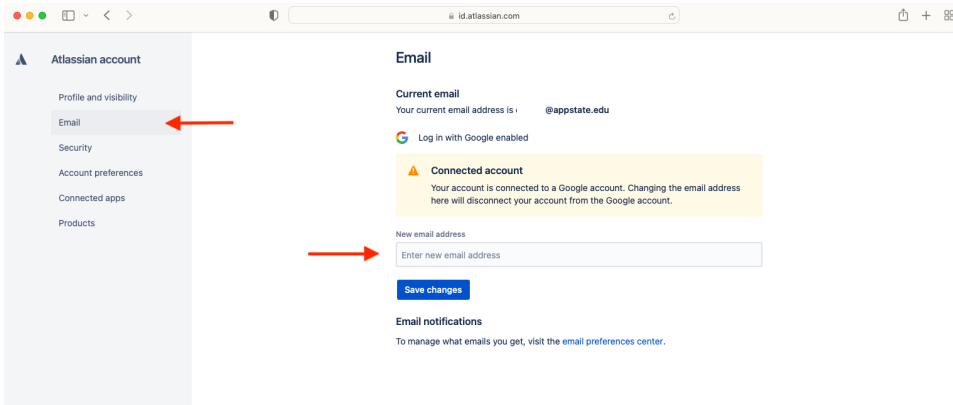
id.atlassian.com

Atlassian account

Profile and visibility

Email

Security

Account preferences

Connected apps

Products

Email

Current email

Your current email address is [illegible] @appstate.edu

Log in with Google enabled

Connected account

Your account is connected to a Google account. Changing the email address here will disconnect your account from the Google account.

New email address

Enter new email address

Save changes

Email notifications

To manage what emails you get, visit the email preferences center.